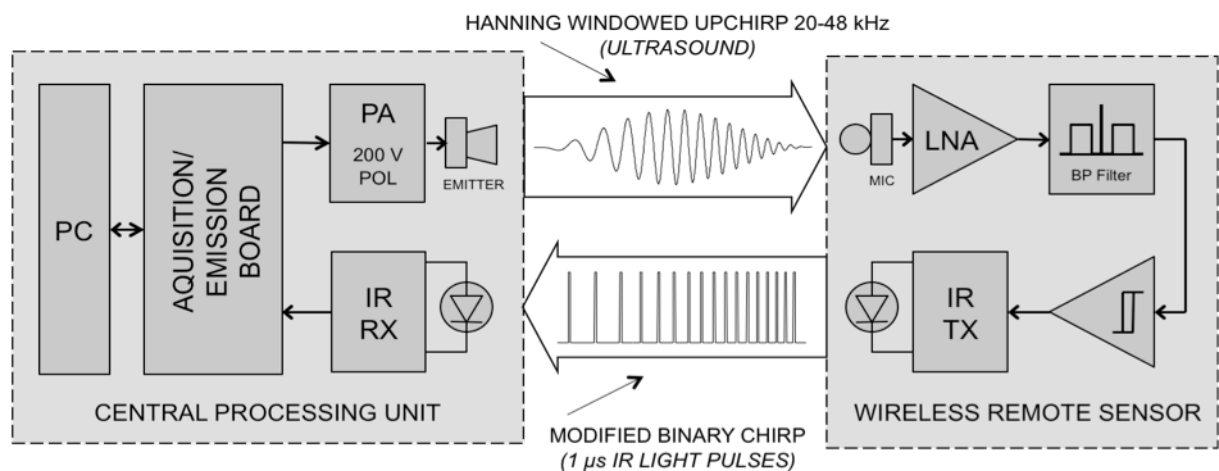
HANNING WINDOWED UPCHIRP 20-48 kHz
(ULTRASOUND)

PC

AQUISITION/
EMISSION
BOARD

PA
200 V
POL

EMITTER

IR
RX

CENTRAL PROCESSING UNIT

MIC

LNA

BP Filter

IR
TX

WIRELESS REMOTE SENSOR

MODIFIED BINARY CHIRP
(1 µs IR LIGHT PULSES)